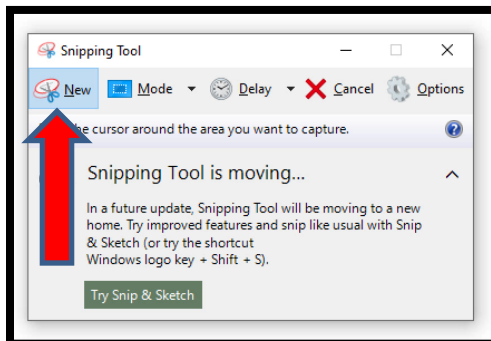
Snipping Tool

New Mode Delay Cancel Options

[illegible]he cursor around the area you want to capture.

Snipping Tool is moving...

In a future update, Snipping Tool will be moving to a new home. Try improved features and snip like usual with Snip & Sketch (or try the shortcut Windows logo key + Shift + S).

Try Snip & Sketch